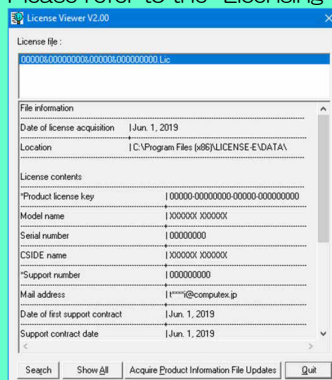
Please refer to the "Licensing

License Viewer V2.00

License file :

00000&0000000&00000&000000000.Lic

| File information | |
|---|---|
| Date of license acquisition | Jun. 1, 2019 |
| Location | C:\Program Files (x86)\LICENSE-E\DATA\ |
| License contents | |
| *Product license key | 00000-00000000-00000-000000000 |
| Model name | XXXXXX XXXXXX |
| Serial number | 00000000 |
| CSIDE name | XXXXXX XXXXXX |
| *Support number | 000000000 |
| Mail address | t*****@computex.jp |
| Date of first support contract | Jun. 1, 2019 |
| Support contract date | Jun. 1, 2019 |

Search   Show All   Acquire Product Information File Updates   Quit